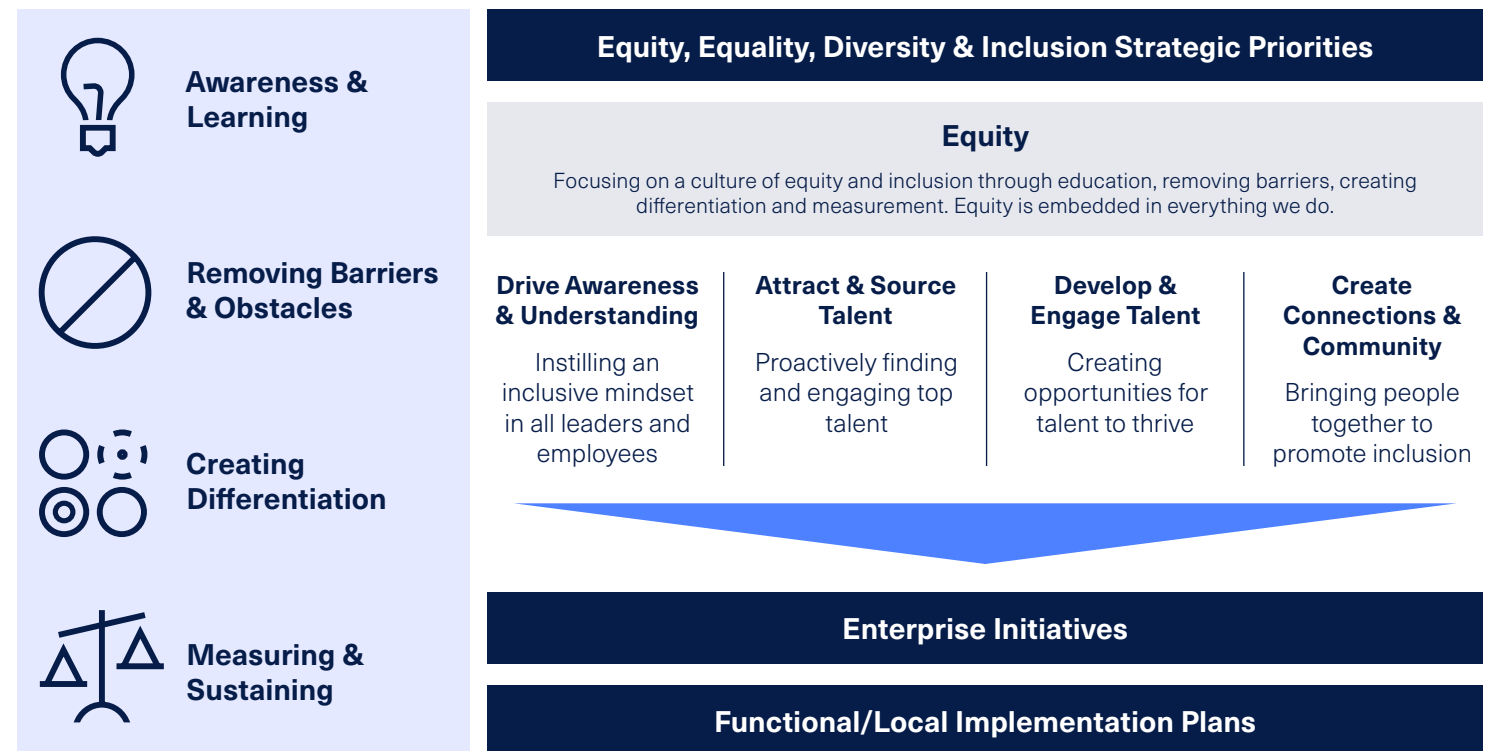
Awareness & Learning

Removing Barriers & Obstacles

Creating Differentiation

Measuring & Sustaining

Equity, Equality, Diversity & Inclusion Strategic Priorities

Equity

Focusing on a culture of equity and inclusion through education, removing barriers, creating differentiation and measurement. Equity is embedded in everything we do.

Drive Awareness & Understanding

Instilling an inclusive mindset in all leaders and employees

Attract & Source Talent

Proactively finding and engaging top talent

Develop & Engage Talent

Creating opportunities for talent to thrive

Create Connections & Community

Bringing people together to promote inclusion

Enterprise Initiatives

Functional/Local Implementation Plans